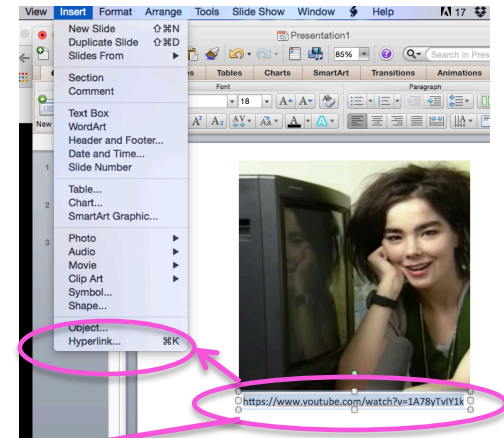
View Insert Format Arrange Tools Slide Show Window Help 17

New Slide ⇧⌘N
Duplicate Slide ⇧⌘D
Slides From
Section
Comment
Text Box
WordArt
Header and Footer...
Date and Time...
Slide Number
Table...
Chart...
SmartArt Graphic...
Photo
Audio
Movie
Clip Art
Symbol...
Shape...
Object...
Hyperlink... ⌘K

Presentation1
85%
Search in Pres
Tables Charts SmartArt Transitions Animations
Font
18
Paragraph
New
1
2
3

https://www.youtube.com/watch?v=1A78yTvlY1k